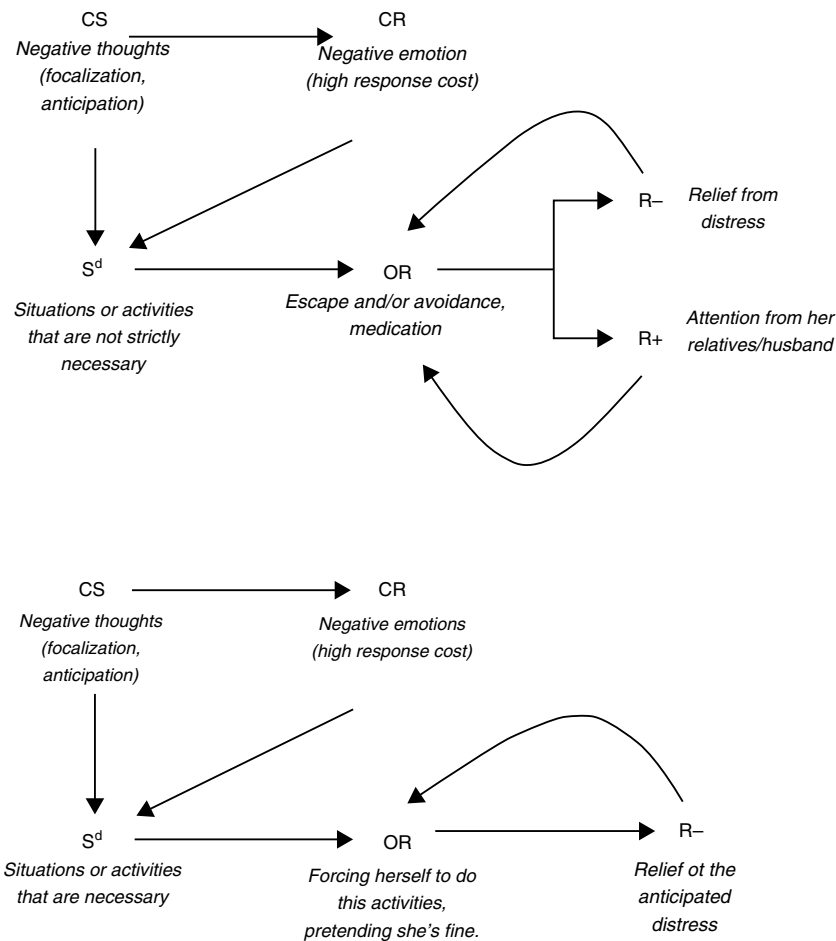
CS
Negative thoughts (focalization, anticipation)

CR
Negative emotion (high response cost)

R–
Relief from distress

$S^d$
Situations or activities that are not strictly necessary

OR
Escape and/or avoidance, medication

R+
Attention from her relatives/husband

CS
Negative thoughts (focalization, anticipation)

CR
Negative emotions (high response cost)

$S^d$
Situations or activities that are necessary

OR
Forcing herself to do this activities, pretending she's fine.

R–
Relief ot the anticipated distress